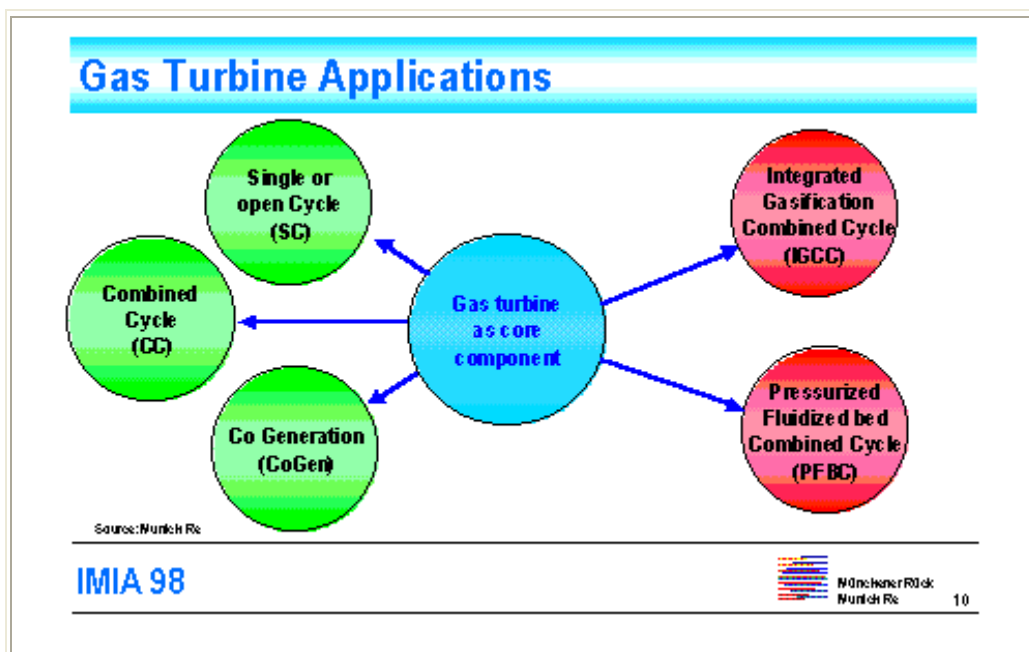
Gas Turbine Applications

Single or open Cycle (SC)

Combined Cycle (CC)

Co Generation (CoGen)

Gas turbine as core component

Integrated Gasification Combined Cycle (IGCC)

Pressurized Fluidized bed Combined Cycle (PFBC)

Source: Munich Re

IMIA 98

Münchener Rück
Munich Re

10